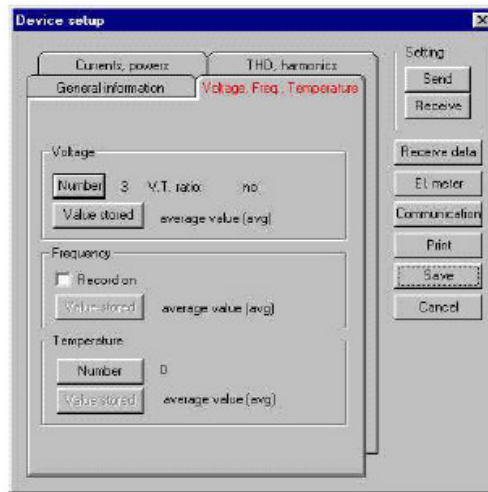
Device setup

Currents, powers
THD, harmonics
General information
Voltage, Freq., Temperature

Voltage
Number 3 V.T. ratio no
Value stored average value (avg)

Frequency
Record on
Value stored average value (avg)

Temperature
Number 0
Value stored average value (avg)

Setting
Send
Receive

Receive data
El. meter
Communication
Print
Save
Cancel